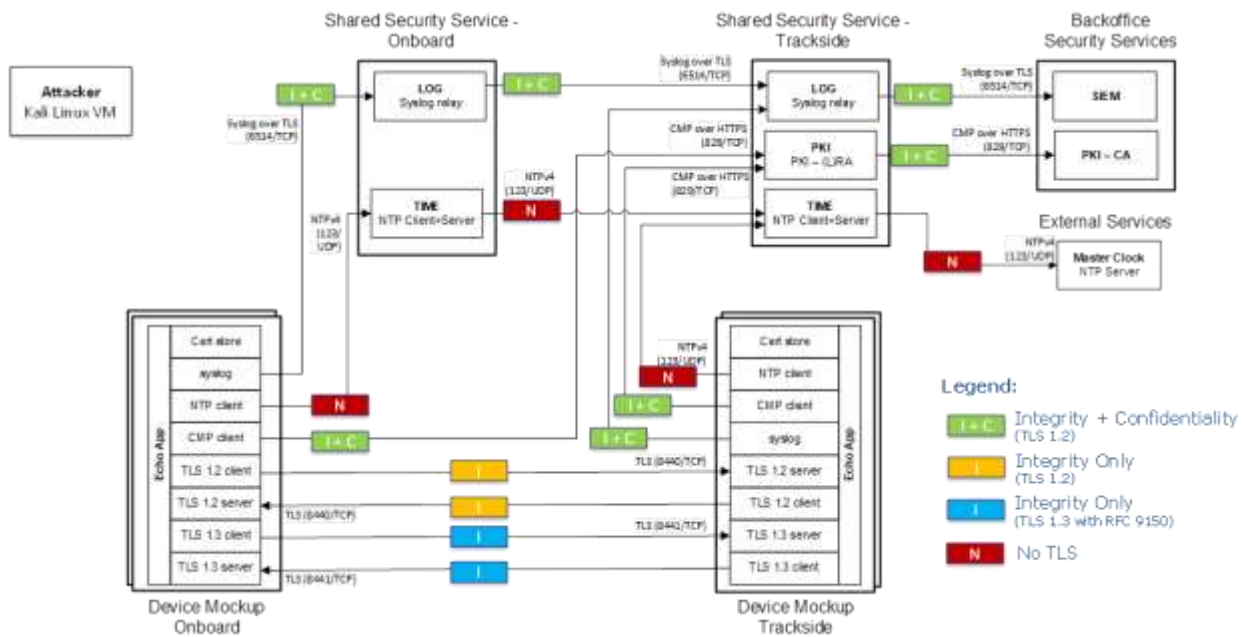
Shared Security Service - Onboard

Shared Security Service - Trackside

Backoffice Security Services

Attacker
Kali Linux VM

I + C

Syslog over TLS (6514/TCP)

LOG
Syslog relay

I + C

Syslog over TLS (6514/TCP)

LOG
Syslog relay

I + C

Syslog over TLS (6514/TCP)

SIEM

CMP over HTTPS (829/TCP)

PKI
PKI – (LIRA

I + C

CMP over HTTPS (829/TCP)

PKI – CA

NTPv4 (123/ UDP)

CMP over HTTPS (829/TCP)

NTPv4 (123/ UDP)

TIME
NTP Client+Server

N

TIME
NTP Client+Server

External Services

N

NTPv4 (123/UDP)

Master Clock
NTP Server

Cert store
syslog
NTP client
CMP client
TLS 1.2 client
TLS 1.2 server
TLS 1.3 client
TLS 1.3 server

Echo App

N

I + C

NTPv4 (123/UDP)

N

I + C

I + C

Cert store
NTP client
CMP client
syslog
TLS 1.2 server
TLS 1.2 client
TLS 1.3 server
TLS 1.3 client

Echo App

I
TLS (8440/TCP)
I
TLS (8440/TCP)
I
TLS (8441/TCP)
I
TLS (8441/TCP)

Legend:
I + C Integrity + Confidentiality (TLS 1.2)
I Integrity Only (TLS 1.2)
I Integrity Only (TLS 1.3 with RFC 9150)
N No TLS

Device Mockup Onboard

Device Mockup Trackside